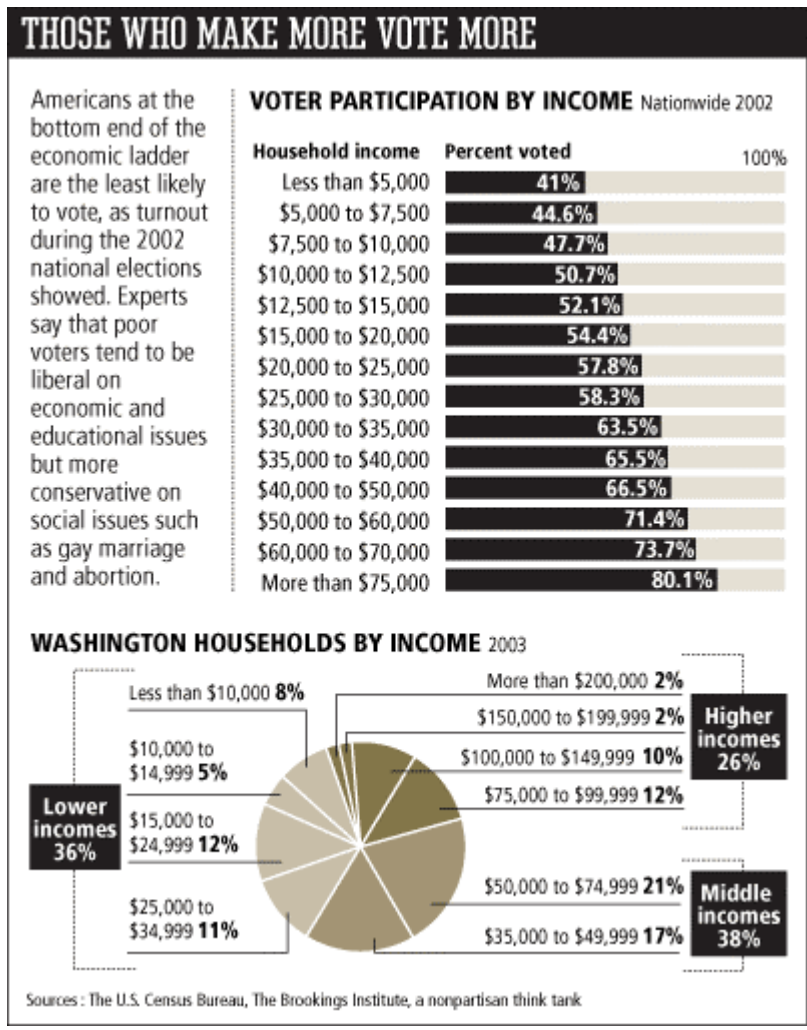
THOSE WHO MAKE MORE VOTE MORE

Americans at the bottom end of the economic ladder are the least likely to vote, as turnout during the 2002 national elections showed. Experts say that poor voters tend to be liberal on economic and educational issues but more conservative on social issues such as gay marriage and abortion.

VOTER PARTICIPATION BY INCOME Nationwide 2002

| Household income | Percent voted |
|---|---|
| Less than $5,000 | 41% |
| $5,000 to $7,500 | 44.6% |
| $7,500 to $10,000 | 47.7% |
| $10,000 to $12,500 | 50.7% |
| $12,500 to $15,000 | 52.1% |
| $15,000 to $20,000 | 54.4% |
| $20,000 to $25,000 | 57.8% |
| $25,000 to $30,000 | 58.3% |
| $30,000 to $35,000 | 63.5% |
| $35,000 to $40,000 | 65.5% |
| $40,000 to $50,000 | 66.5% |
| $50,000 to $60,000 | 71.4% |
| $60,000 to $70,000 | 73.7% |
| More than $75,000 | 80.1% |

100%

WASHINGTON HOUSEHOLDS BY INCOME 2003

Lower incomes 36%

Less than $10,000 8%
$10,000 to $14,999 5%
$15,000 to $24,999 12%
$25,000 to $34,999 11%

Higher incomes 26%

More than $200,000 2%
$150,000 to $199,999 2%
$100,000 to $149,999 10%
$75,000 to $99,999 12%

Middle incomes 38%

$50,000 to $74,999 21%
$35,000 to $49,999 17%

Sources : The U.S. Census Bureau, The Brookings Institute, a nonpartisan think tank